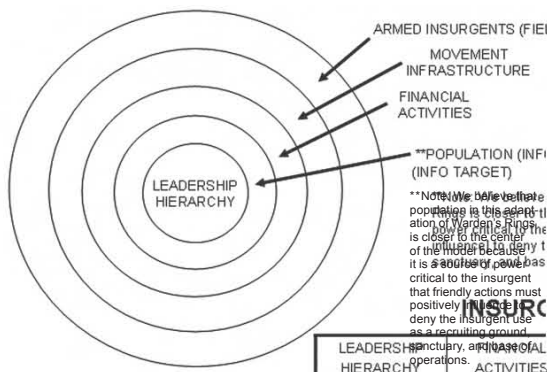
ARMED INSURGENTS (FIE

MOVEMENT INFRASTRUCTURE

FINANCIAL ACTIVITIES

**POPULATION (INFO

(INFO TARGET)

LEADERSHIP HIERARCHY

**Note: We believe that population in this adaptation of Warden's Rings is closer to the center of the model because it is a source of power critical to the insurgent that friendly actions must positively influence to deny the insurgent use as a recruiting ground, sanctuary, and base of operations.

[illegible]

INSURG

LEADERSHIP HIERARCHY

FINANCIAL ACTIVITIES